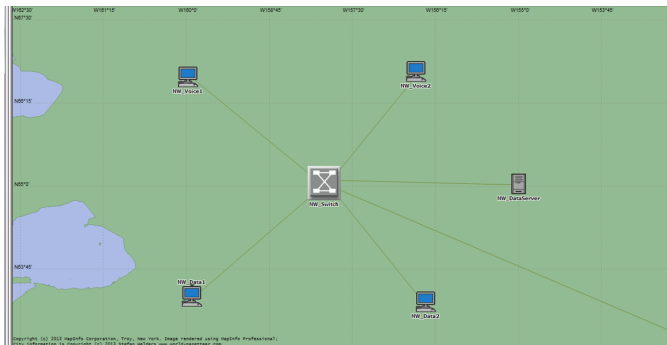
W162°30' W161°15' W160°0' W158°45' W157°30' W156°15' W155°0' W153°45'
N67°30'

N66°15'

N65°0'

N63°45'

NW_Voice1

NW_Voice2

NW_Switch

NW_DataServer

NW_Data1

NW_Data2

Copyright (c) 2013 MapInfo Corporation, Troy, New York. Image rendered using MapInfo Professional;
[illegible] information is copyright (c) 2013 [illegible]